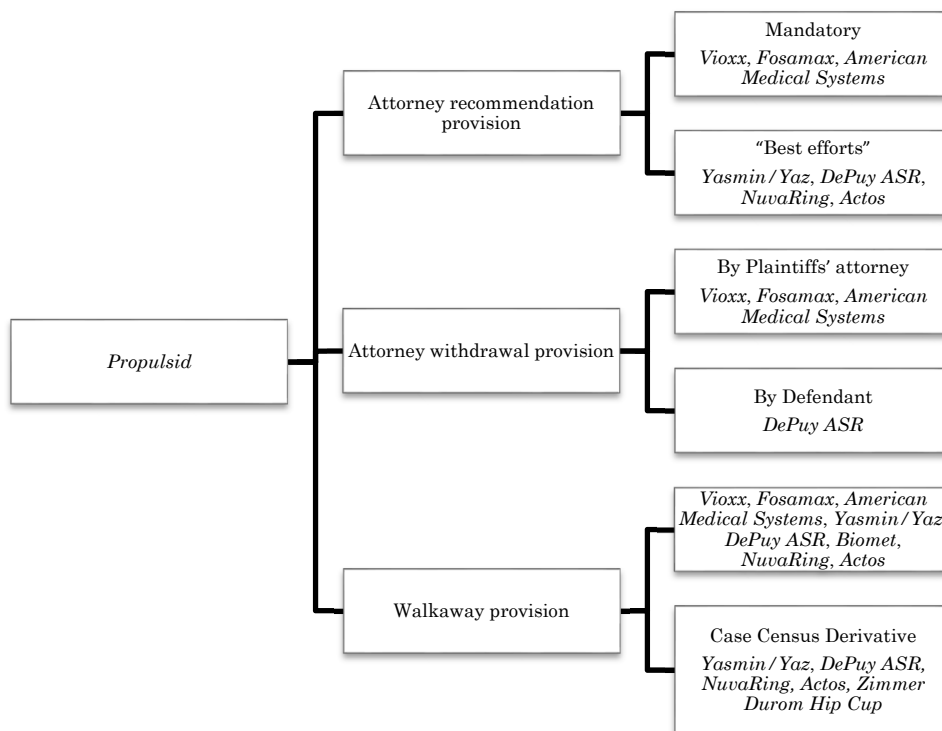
*Propulsid*

Attorney recommendation provision

Mandatory
*Vioxx*, *Fosamax*, *American Medical Systems*

"Best efforts"
*Yasmin/Yaz*, *DePuy ASR*, *NuvaRing*, *Actos*

Attorney withdrawal provision

By Plaintiffs' attorney
*Vioxx*, *Fosamax*, *American Medical Systems*

By Defendant
*DePuy ASR*

Walkaway provision

*Vioxx*, *Fosamax*, *American Medical Systems*, *Yasmin/Yaz* *DePuy ASR*, *Biomet*, *NuvaRing*, *Actos*

Case Census Derivative
*Yasmin/Yaz*, *DePuy ASR*, *NuvaRing*, *Actos*, *Zimmer Durom Hip Cup*